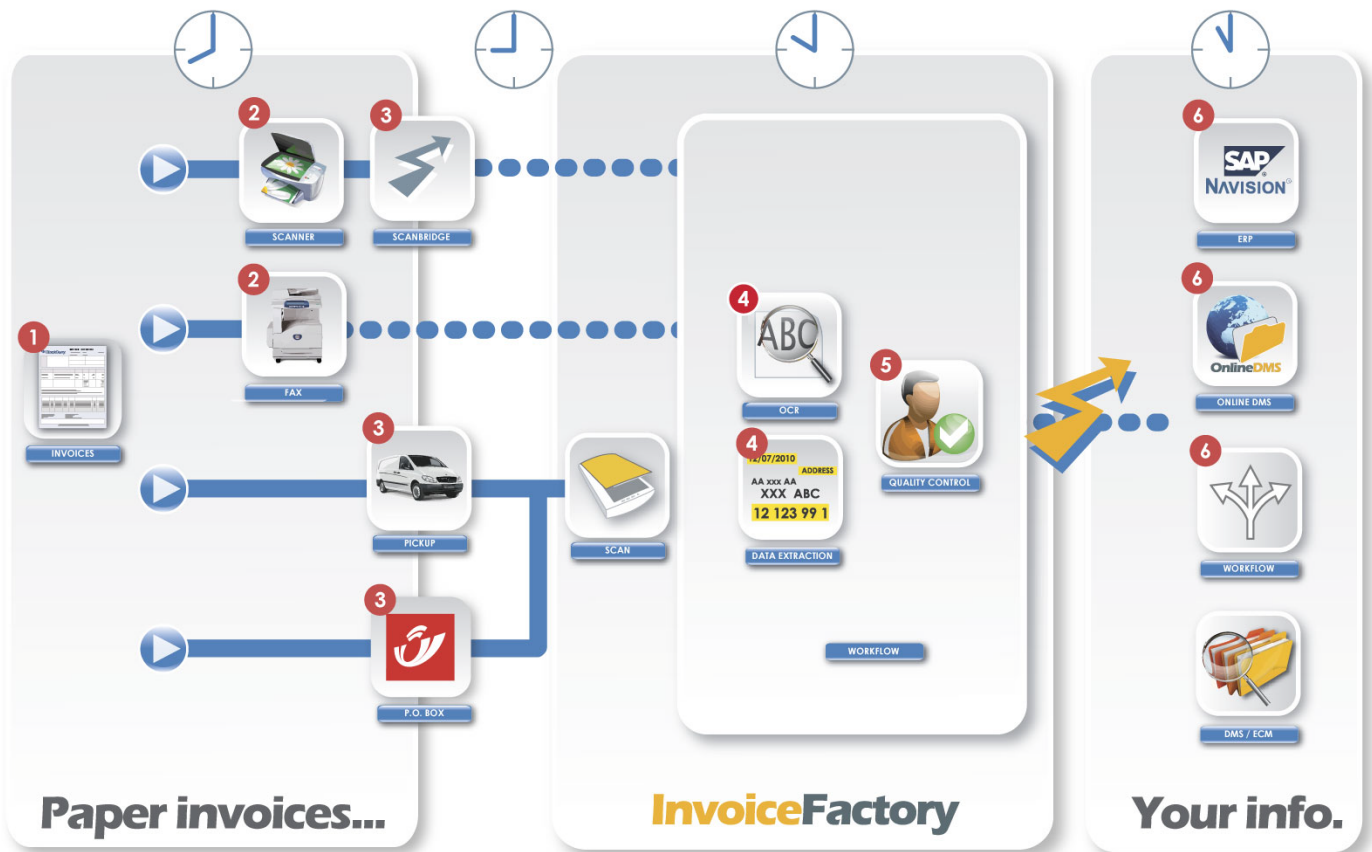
1
INVOICES

2
SCANNER

3
SCANBRIDGE

2
FAX

3
PICKUP

3
P.O. BOX

SCAN

4
ABC
OCR

4
12/07/2010
ADDRESS
AA xxx AA
XXX ABC
12 123 99 1
DATA EXTRACTION

5
QUALITY CONTROL

WORKFLOW

6
SAP
NAVISION
ERP

6
OnlineDMS
ONLINE DMS

6
WORKFLOW

DMS / ECM

Paper invoices...

InvoiceFactory

Your info.